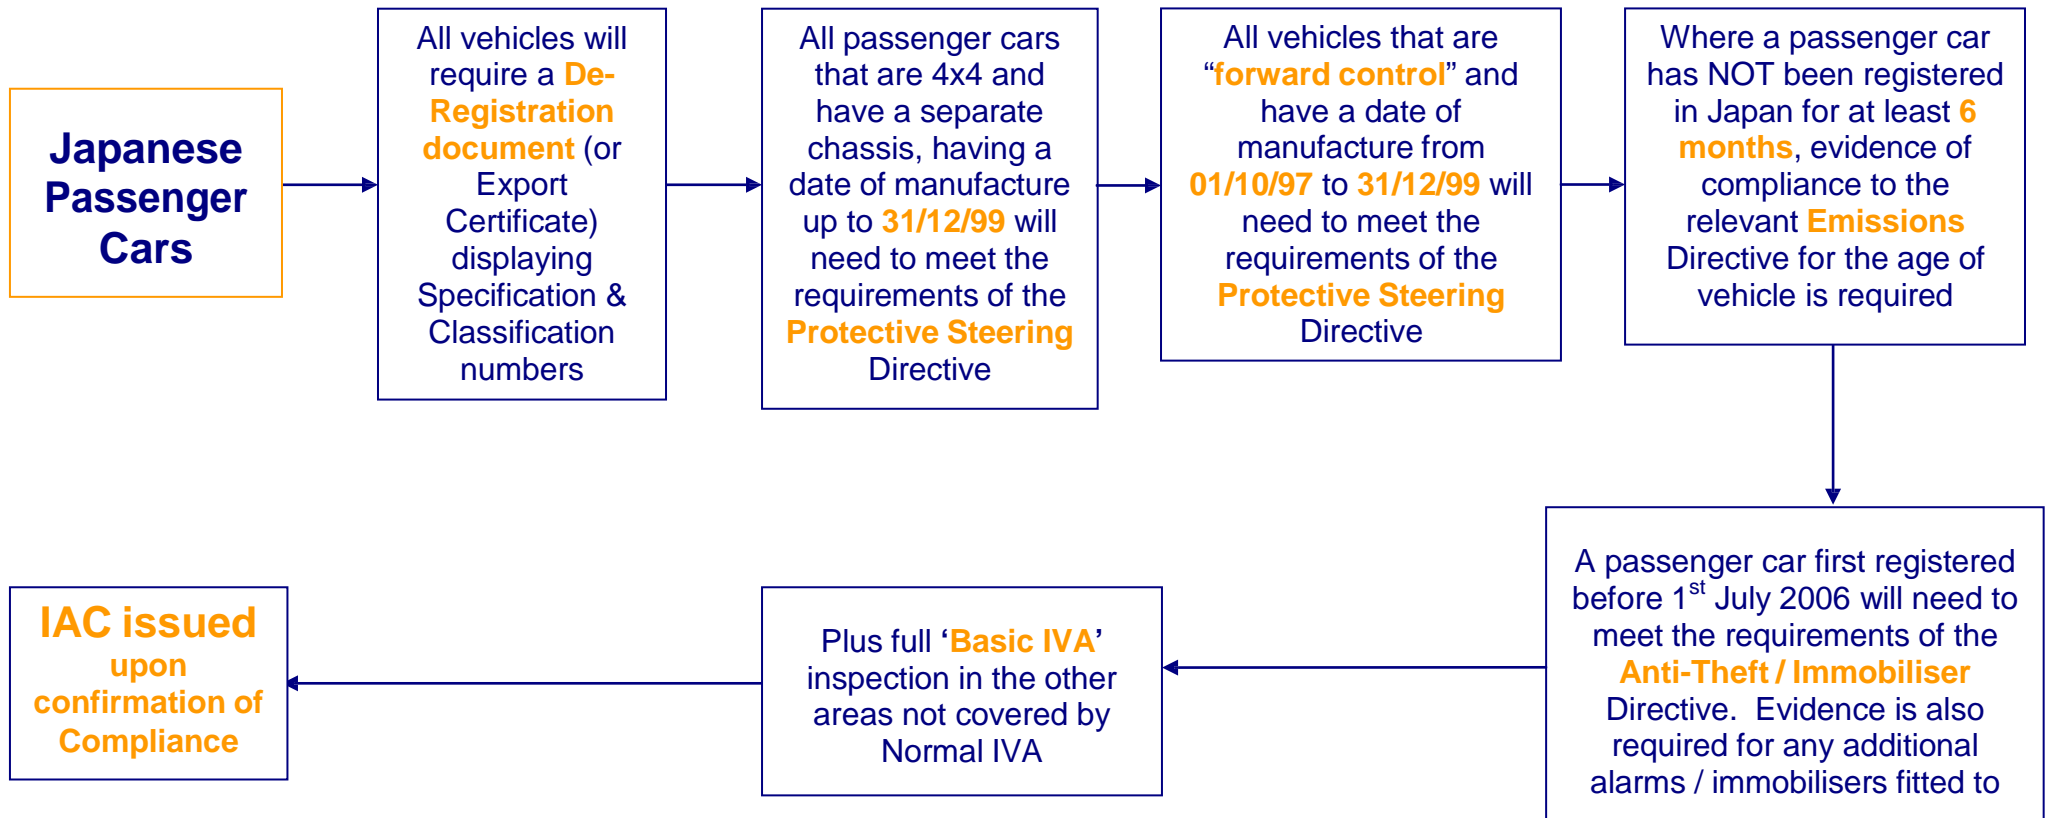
Japanese Passenger Cars

All vehicles will require a De-Registration document (or Export Certificate) displaying Specification & Classification numbers

All passenger cars that are 4x4 and have a separate chassis, having a date of manufacture up to 31/12/99 will need to meet the requirements of the Protective Steering Directive

All vehicles that are “forward control” and have a date of manufacture from 01/10/97 to 31/12/99 will need to meet the requirements of the Protective Steering Directive

Where a passenger car has NOT been registered in Japan for at least 6 months, evidence of compliance to the relevant Emissions Directive for the age of vehicle is required

A passenger car first registered before 1$^{st}$ July 2006 will need to meet the requirements of the Anti-Theft / Immobiliser Directive. Evidence is also required for any additional alarms / immobilisers fitted to

Plus full ‘Basic IVA’ inspection in the other areas not covered by Normal IVA

IAC issued upon confirmation of Compliance